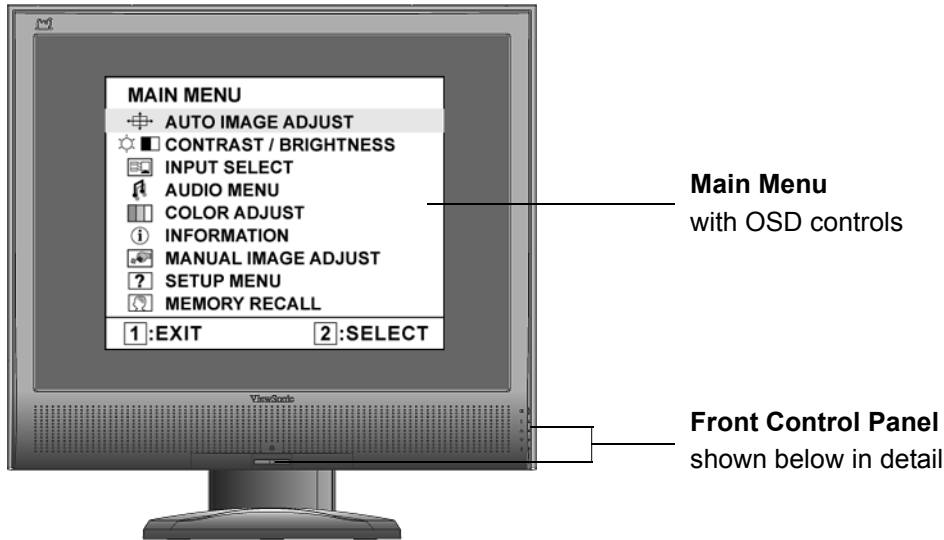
MAIN MENU
AUTO IMAGE ADJUST
CONTRAST / BRIGHTNESS
INPUT SELECT
AUDIO MENU
COLOR ADJUST
INFORMATION
MANUAL IMAGE ADJUST
SETUP MENU
MEMORY RECALL
1:EXIT 2:SELECT

ViewSonic

Main Menu
with OSD controls

Front Control Panel
shown below in detail